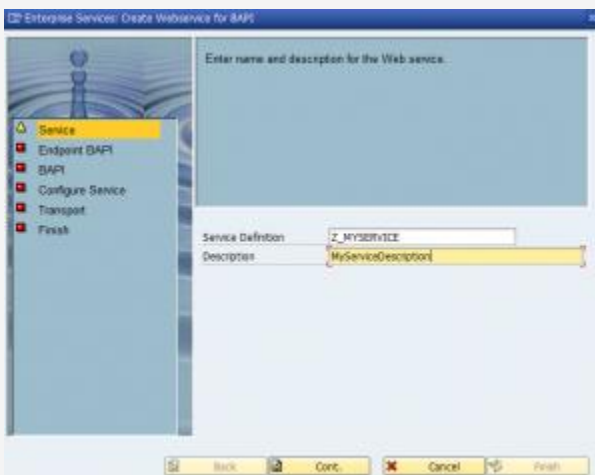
Enterprise Services: Create Webservice for BAPI

Service
Endpoint BAPI
BAPI
Configure Service
Transport
Finish

Enter name and description for the Web service.

Service Definition Z_MYSERVICE
Description MyServiceDescription

Back
Cont.
Cancel
Finish